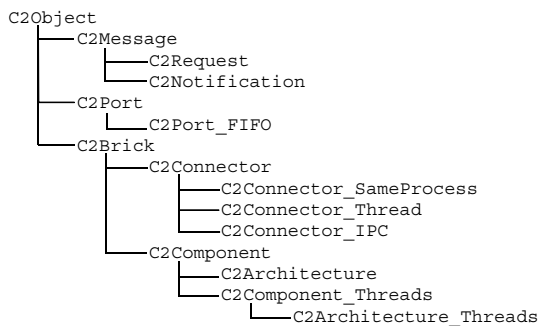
C2Object
C2Message
C2Request
C2Notification
C2Port
C2Port_FIFO
C2Brick
C2Connector
C2Connector_SameProcess
C2Connector_Thread
C2Connector_IPC
C2Component
C2Architecture
C2Component_Threads
C2Architecture_Threads